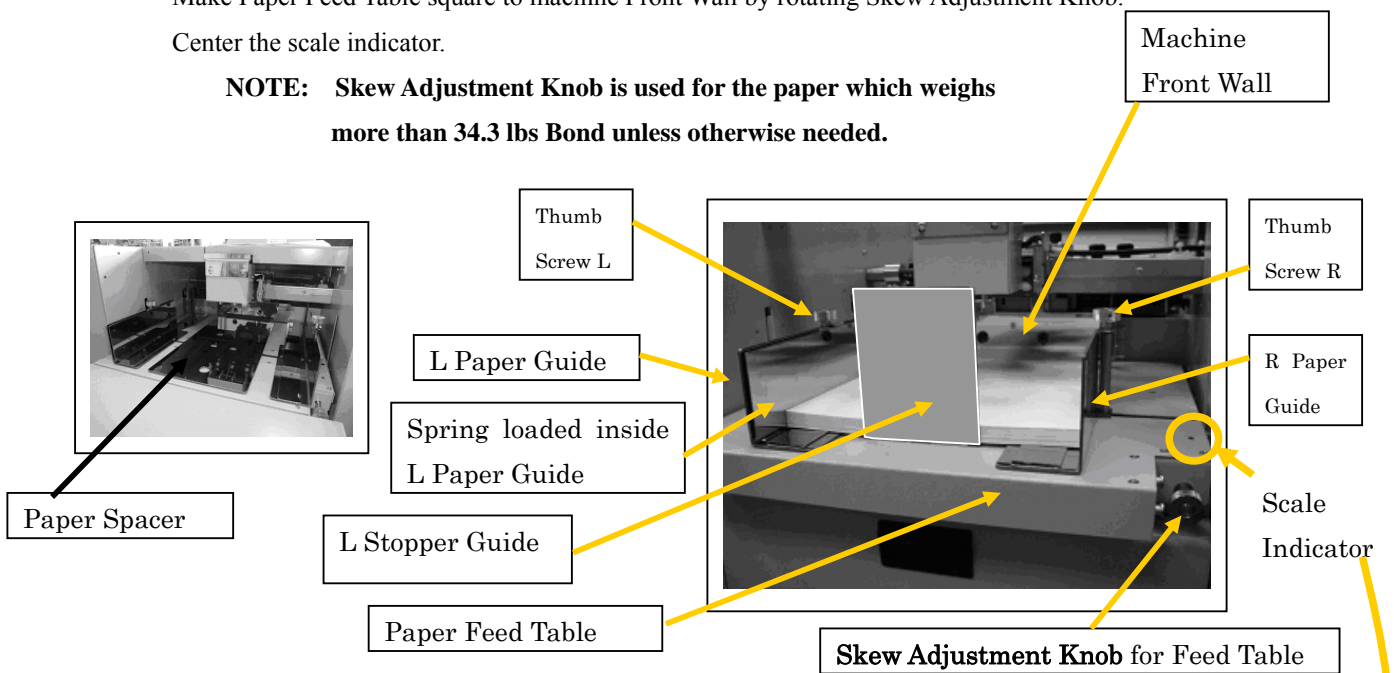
Make Paper Feed Table square to machine Front Wall by rotating Skew Adjustment Knob.

Center the scale indicator.

**NOTE: Skew Adjustment Knob is used for the paper which weighs more than 34.3 lbs Bond unless otherwise needed.**

Machine Front Wall

Thumb Screw L

Thumb Screw R

L Paper Guide

R Paper Guide

Spring loaded inside L Paper Guide

Paper Spacer

L Stopper Guide

Scale Indicator

Paper Feed Table

Skew Adjustment Knob for Feed Table